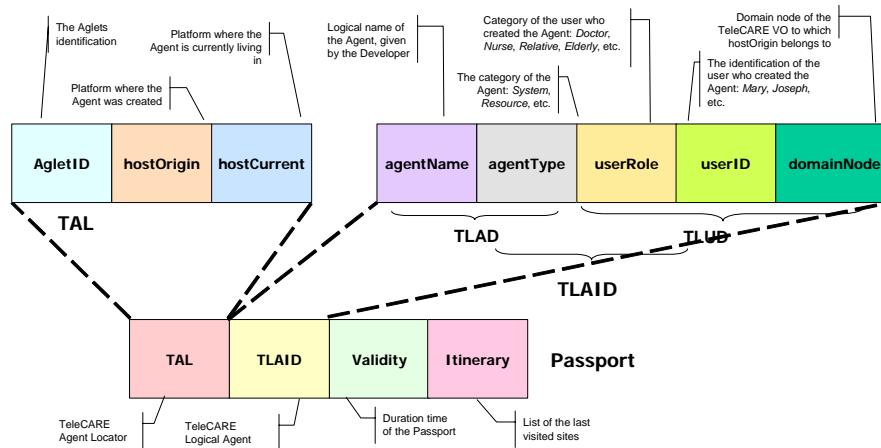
The Aglets identification

Platform where the Agent is currently living in

Platform where the Agent was created

AgletID | hostOrigin | hostCurrent

TAL

Logical name of the Agent, given by the Developer

Category of the user who created the Agent: *Doctor*, *Nurse*, *Relative*, *Elderly*, etc.

Domain node of the TeleCARE VO to which hostOrigin belongs to

The category of the Agent: *System*, *Resource*, etc.

The identification of the user who created the Agent: *Mary*, *Joseph*, etc.

agentName | agentType | userRole | userID | domainNode

TLAD

TLUD

TLAID

TAL | TLAID | Validity | Itinerary

Passport

TeleCARE Agent Locator

TeleCARE Logical Agent

Duration time of the Passport

List of the last visited sites